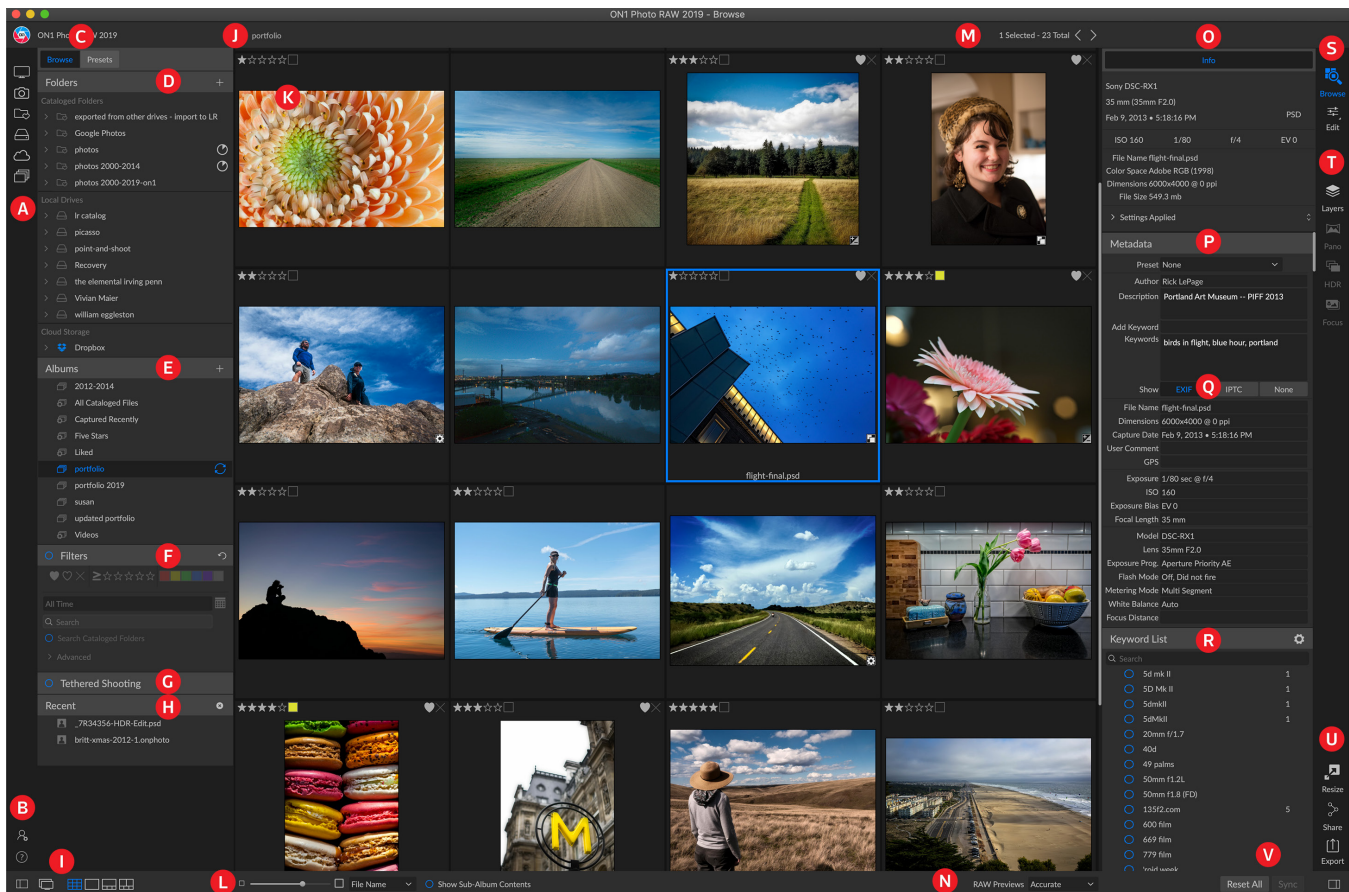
ON1 Photo RAW 2019 - Browse

ON1 Pho C W 2019

J portfolio

M 1 Selected - 23 Total

O

S

Browse Presets

Folders D +

Cataloged Folders

exported from other drives - import to LR

Google Photos

photos

photos 2000-2014

photos 2000-2019-on1

Local Drives

lr catalog

picasso

point-and-shoot

Recovery

the elemental irving penn

Vivian Maier

william eggleston

Cloud Storage

Dropbox

Albums E +

2012-2014

All Cataloged Files

Captured Recently

Five Stars

Liked

portfolio

portfolio 2019

susan

updated portfolio

Videos

Filters F

All Time

Search

Search Cataloged Folders

Advanced

Tethered Shooting G

Recent H

_7R34356-HDR-Edit.psd

britt-xmas-2012-1.onphoto

A

B

I

K

flight-final.psd

L

File Name

Show Sub-Album Contents

N

RAW Previews Accurate

Info

Sony DSC-RX1

35 mm (35mm F2.0)

Feb 9, 2013 • 5:18:16 PM PSD

ISO 160 1/80 f/4 EV 0

File Name flight-final.psd

Color Space Adobe RGB (1998)

Dimensions 6000x4000 @ 0 ppi

File Size 549.3 mb

Settings Applied

Metadata P

Preset None

Author Rick LePage

Description Portland Art Museum -- PIFF 2013

Add Keyword

Keywords birds in flight, blue hour, portland

Show EXIF Q IPTC None

File Name flight-final.psd

Dimensions 6000x4000 @ 0 ppi

Capture Date Feb 9, 2013 • 5:18:16 PM

User Comment

GPS

Exposure 1/80 sec @ f/4

ISO 160

Exposure Bias EV 0

Focal Length 35 mm

Model DSC-RX1

Lens 35mm F2.0

Exposure Prog. Aperture Priority AE

Flash Mode Off, Did not fire

Metering Mode Multi Segment

White Balance Auto

Focus Distance

Keyword List R

Search

5d mk II 1

5D Mk II 1

5dmkII 1

5dMkII 1

20mm f/1.7

40d

49 palms

50mm f1.2L

50mm f1.8 (FD)

135f2.com 5

600 film

669 film

779 film

'raid week

V

Reset All Sync

Browse

Edit

T

Layers

Pano

HDR

Focus

U

Resize

Share

Export